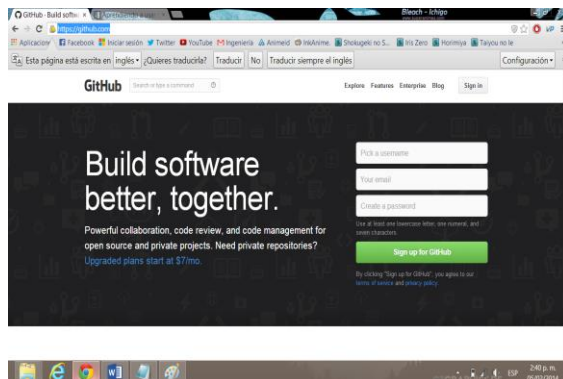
GitHub · Build softw ×
Bleach - Ichigo
https://github.com
Aplicaciones Facebook Iniciar sesión Twitter YouTube Ingeniería Animeid InkAnime Shokugeki no S... Iris Zero Horimiya Taiyou no le
Esta página está escrita en inglés ¿Quieres traducirla? Traducir No Traducir siempre el inglés Configuración
GitHub Search or type a command
Explore Features Enterprise Blog Sign in
Build software better, together.
Powerful collaboration, code review, and code management for open source and private projects. Need private repositories?
Upgraded plans start at $7/mo.
Pick a username
Your email
Create a password
Use at least one lowercase letter, one numeral, and seven characters.
Sign up for GitHub
By clicking "Sign up for GitHub", you agree to our terms of service and privacy policy.
ESP 2:40 p. m.
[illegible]